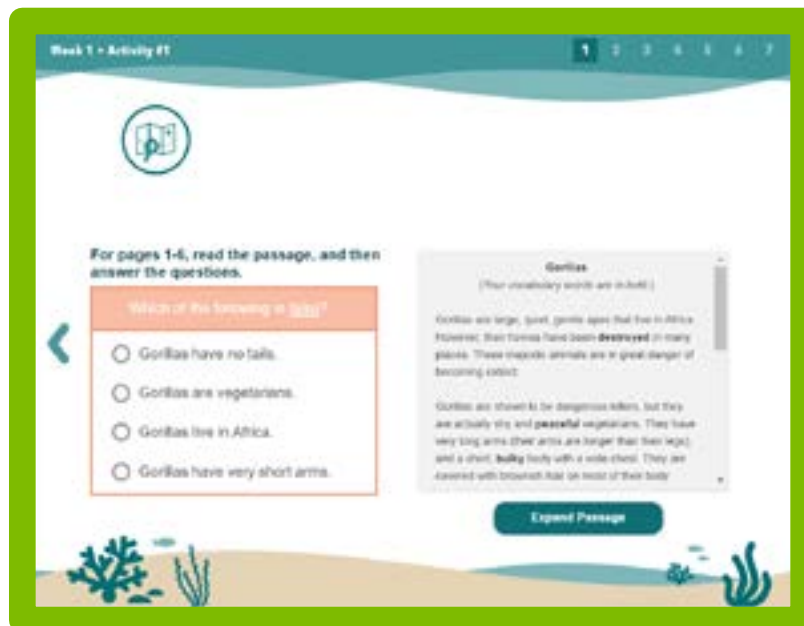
Week 1 • Activity #1

1 2 3 4 5 6 7

For pages 1-6, read the passage, and then answer the questions.

Which of the following is false?

Gorillas have no tails.

Gorillas are vegetarians.

Gorillas live in Africa.

Gorillas have very short arms.

Gorillas

(Your vocabulary words are in bold.)

Gorillas are large, quiet, gentle apes that live in Africa. However, their forests have been **destroyed** in many places. These majestic animals are in great danger of becoming extinct.

Gorillas are shown to be dangerous killers, but they are actually shy and **peaceful** vegetarians. They have very long arms (their arms are longer than their legs) and a short, **bulky** body with a wide chest. They are covered with brownish hair on most of their body

Expand Passage